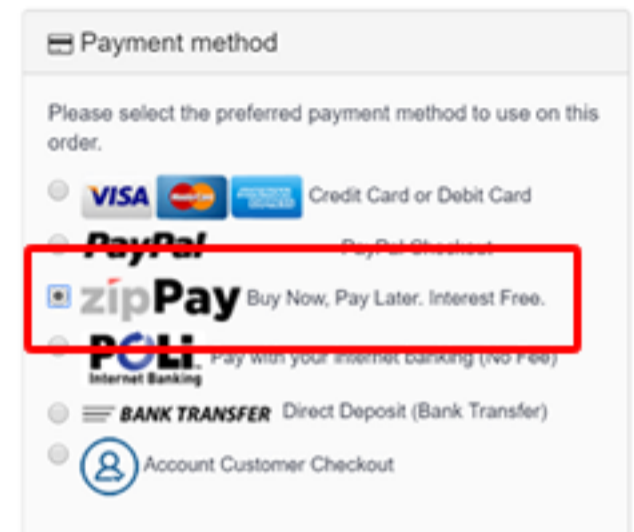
Payment method

Please select the preferred payment method to use on this order.

VISA MasterCard AMERICAN EXPRESS Credit Card or Debit Card

PayPal PayPal Checkout

zipPay Buy Now, Pay Later. Interest Free.

POLi Internet Banking Pay with your Internet Banking (No Fee)

BANK TRANSFER Direct Deposit (Bank Transfer)

Account Customer Checkout